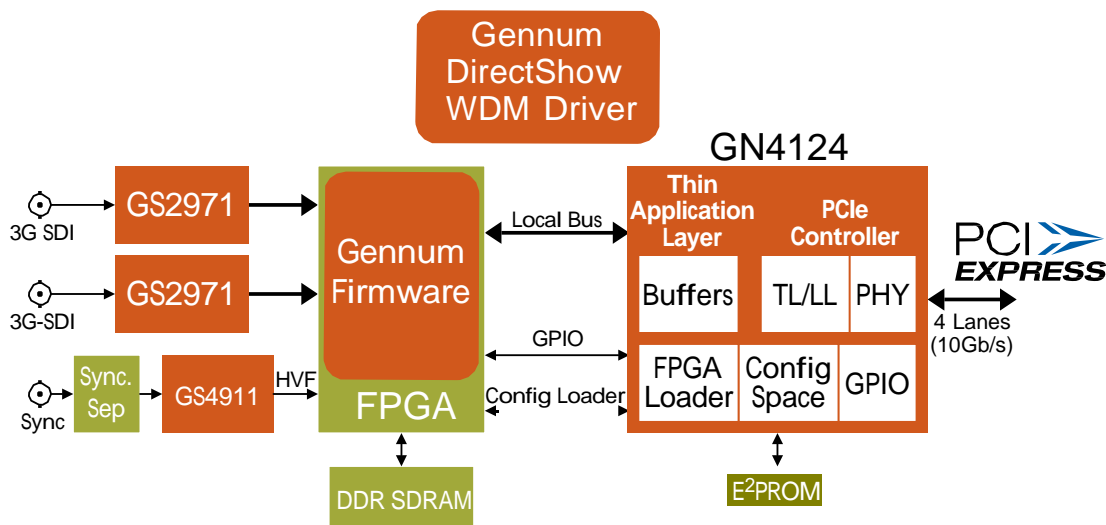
Gennum DirectShow WDM Driver

GN4124

3G SDI

GS2971

3G-SDI

GS2971

Sync

Sync. Sep

GS4911

HVF

Gennum Firmware

FPGA

DDR SDRAM

Local Bus

GPIO

Config Loader

Thin Application Layer

PCIe Controller

Buffers

TL/LL

PHY

FPGA Loader

Config Space

GPIO

E$^2$PROM

PCI EXPRESS

4 Lanes (10Gb/s)